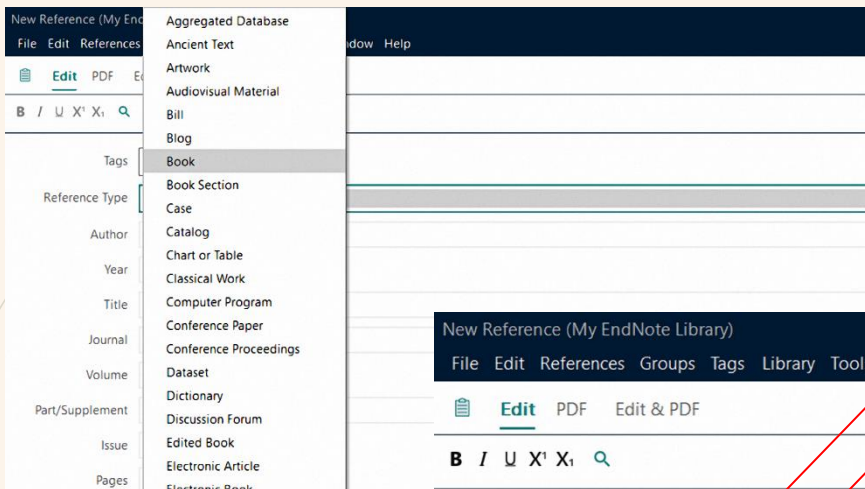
New Reference (My End

File Edit References

ndow Help

Edit PDF E

B I U X¹ X₁

Tags

Reference Type

Author

Year

Title

Journal

Volume

Part/Supplement

Issue

Pages

Aggregated Database
Ancient Text
Artwork
Audiovisual Material
Bill
Blog
Book
Book Section
Case
Catalog
Chart or Table
Classical Work
Computer Program
Conference Paper
Conference Proceedings
Dataset
Dictionary
Discussion Forum
Edited Book
Electronic Article
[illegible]

New Reference (My EndNote Library)

File Edit References Groups Tags Library Tool

Edit PDF Edit & PDF

B I U X¹ X₁